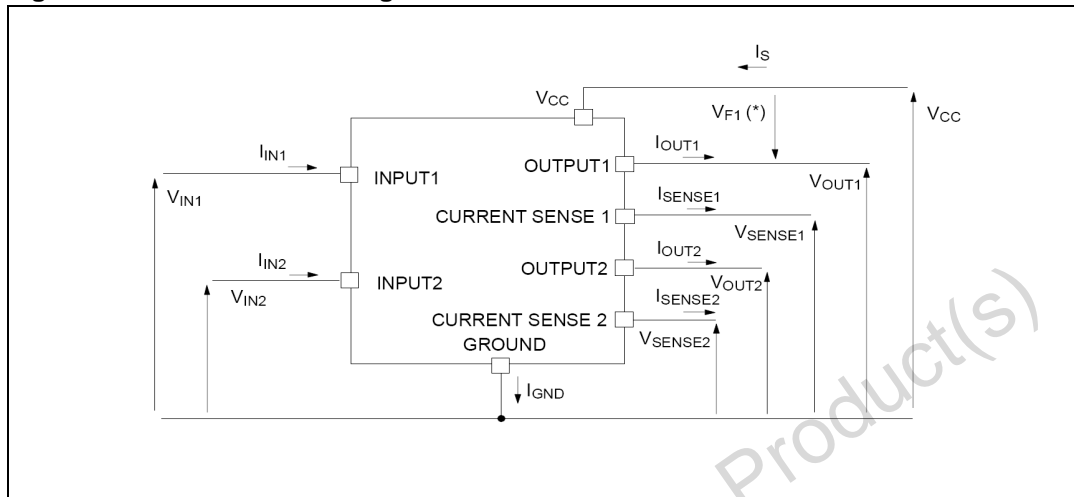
$I_S$

$V_{CC}$

$V_{F1}$ (*)

$V_{CC}$

$I_{IN1}$

$I_{OUT1}$

OUTPUT1

INPUT1

$V_{IN1}$

$V_{OUT1}$

$I_{SENSE1}$

CURRENT SENSE 1

$V_{SENSE1}$

$I_{IN2}$

$I_{OUT2}$

OUTPUT2

$V_{OUT2}$

INPUT2

$V_{IN2}$

$I_{SENSE2}$

CURRENT SENSE 2

GROUND

$V_{SENSE2}$

$I_{GND}$

Product(s)